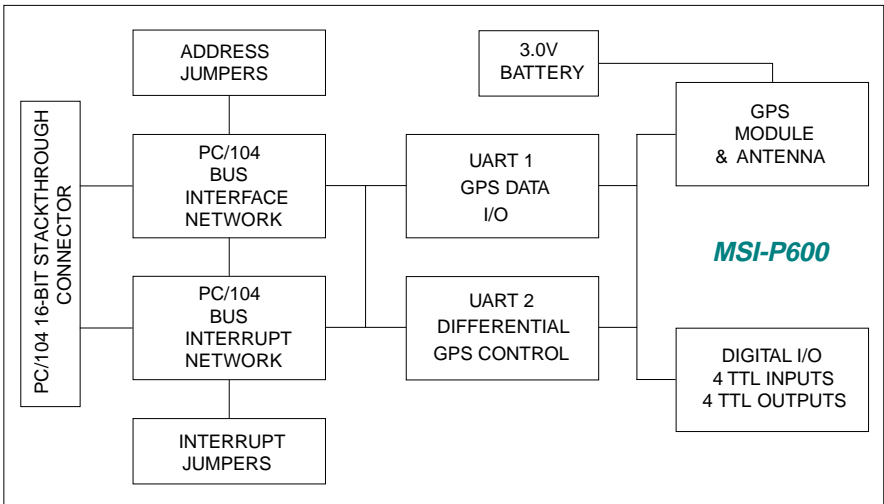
PC/104 16-BIT STACKTHROUGH CONNECTOR

ADDRESS JUMPERS

PC/104 BUS INTERFACE NETWORK

PC/104 BUS INTERRUPT NETWORK

INTERRUPT JUMPERS

UART 1 GPS DATA I/O

UART 2 DIFFERENTIAL GPS CONTROL

3.0V BATTERY

GPS MODULE & ANTENNA

MSI-P600

DIGITAL I/O 4 TTL INPUTS 4 TTL OUTPUTS